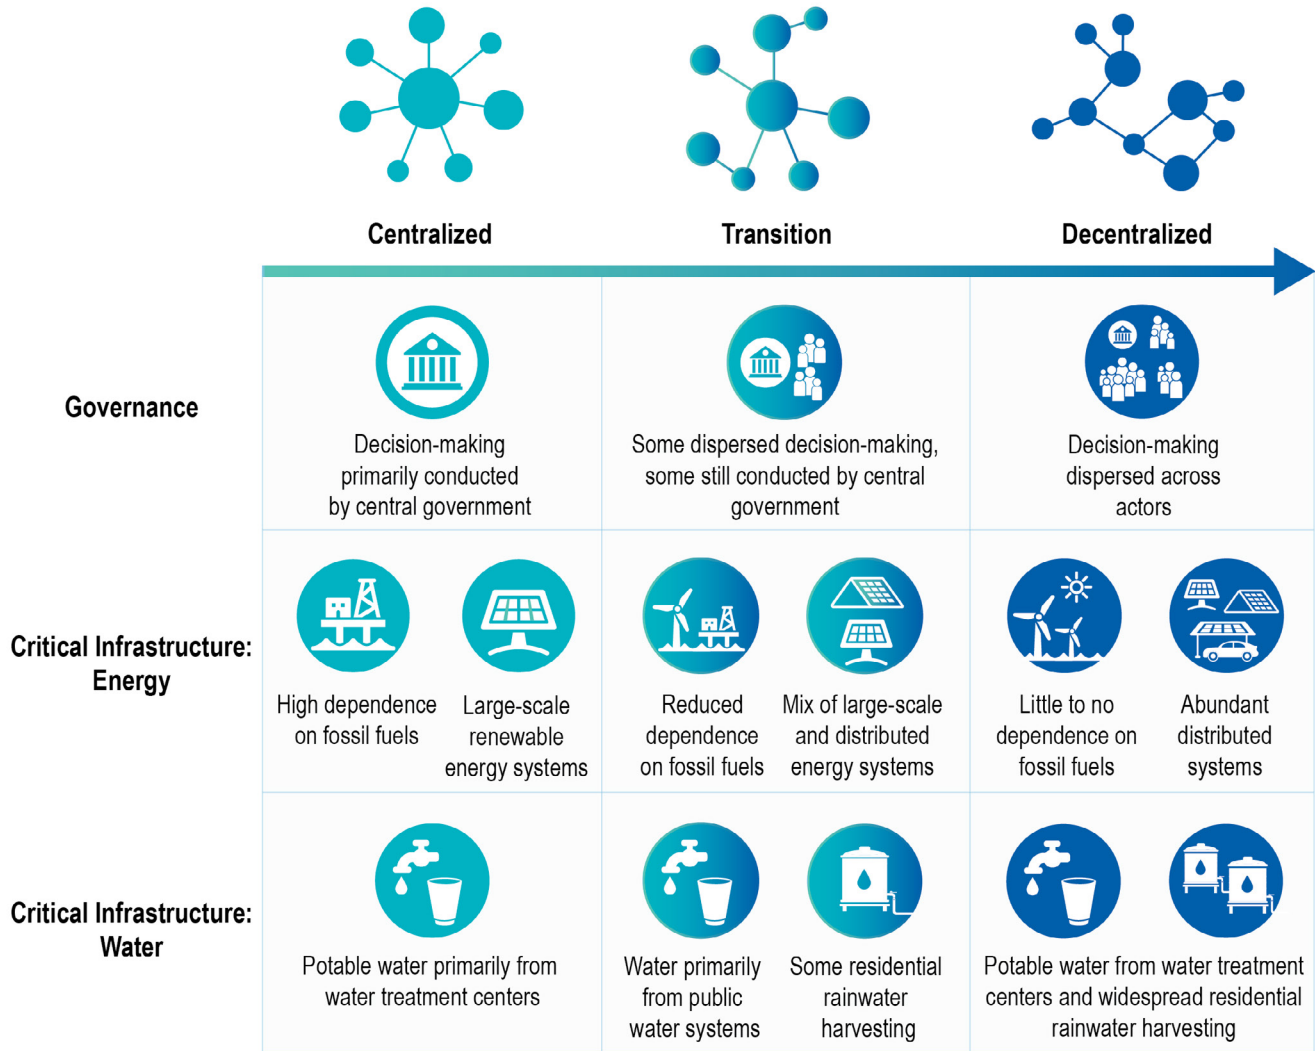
|  | Centralized | Transition | Decentralized |
|---|---|---|---|
| Governance | Decision-making primarily conducted by central government | Some dispersed decision-making, some still conducted by central government | Decision-making dispersed across actors |
| Critical Infrastructure: Energy | High dependence on fossil fuels; Large-scale renewable energy systems | Reduced dependence on fossil fuels; Mix of large-scale and distributed energy systems | Little to no dependence on fossil fuels; Abundant distributed systems |
| Critical Infrastructure: Water | Potable water primarily from water treatment centers | Water primarily from public water systems; Some residential rainwater harvesting | Potable water from water treatment centers and widespread residential rainwater harvesting |